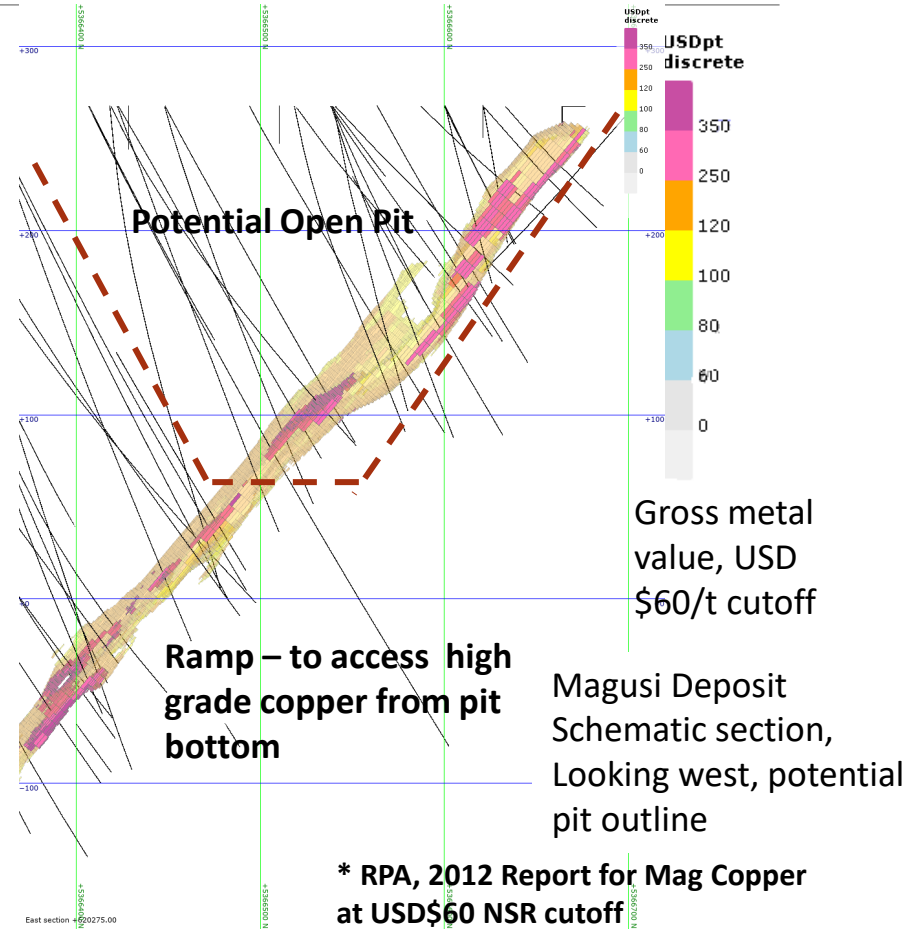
+5366400 N
+5366500 N
+5366600 N
+300
+200
+200
+100
+100
+0
-100

USDpt discrete
350
250
120
100
80
60
0

USDpt discrete
350
250
120
100
80
60
0

Potential Open Pit

Gross metal value, USD \$60/t cutoff

Ramp – to access high grade copper from pit bottom

Magusi Deposit Schematic section, Looking west, potential pit outline

* RPA, 2012 Report for Mag Copper at USD\$60 NSR cutoff

East section +620275.00
+5366400 N
+5366500 N
+5366700 N